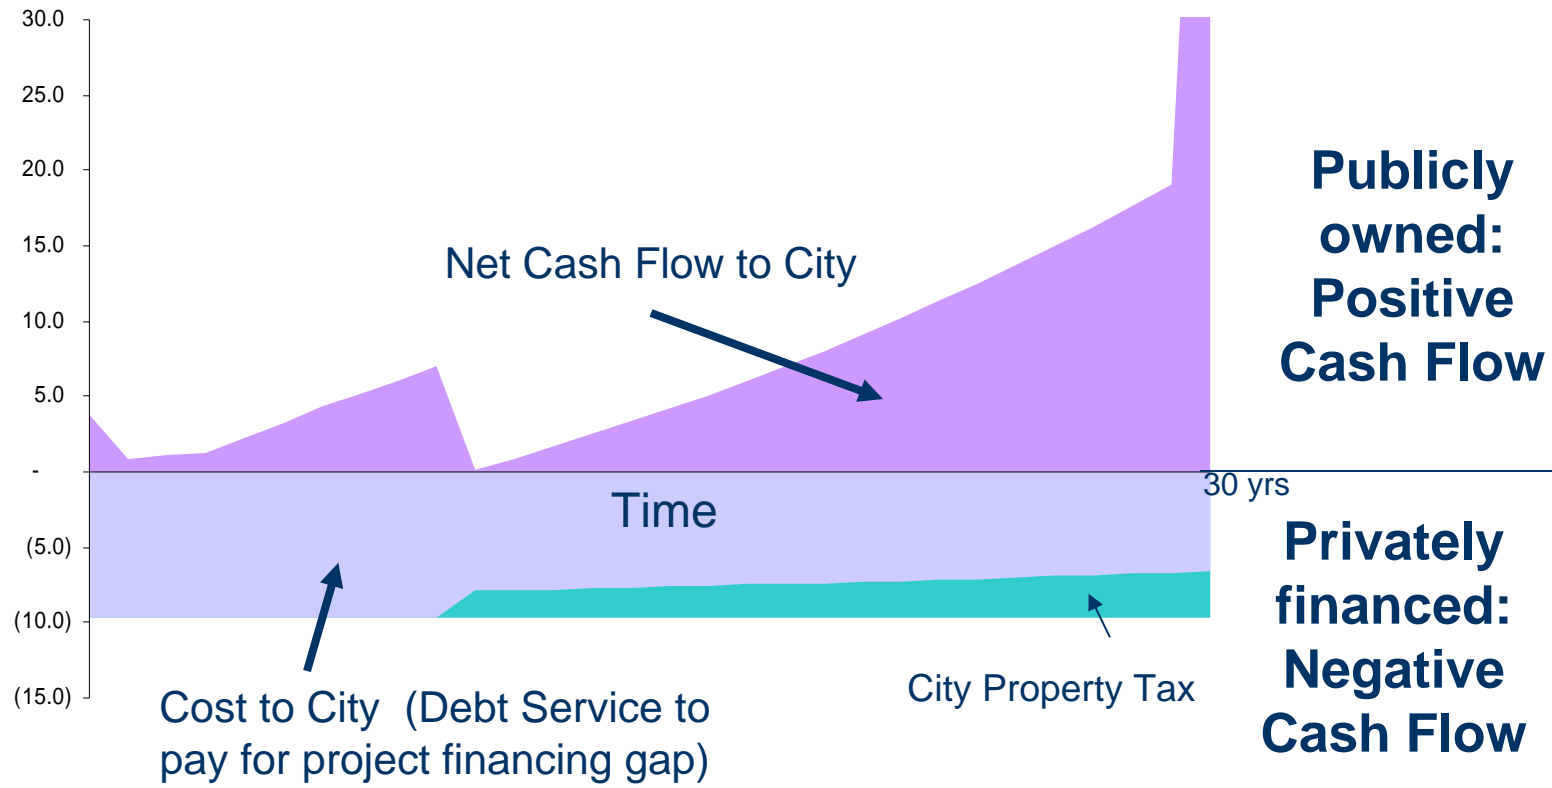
30.0
25.0
20.0
15.0
10.0
5.0
-
(5.0)
(10.0)
(15.0)

Net Cash Flow to City

Publicly owned: Positive Cash Flow

30 yrs

Time

Privately financed: Negative Cash Flow

City Property Tax

Cost to City (Debt Service to pay for project financing gap)